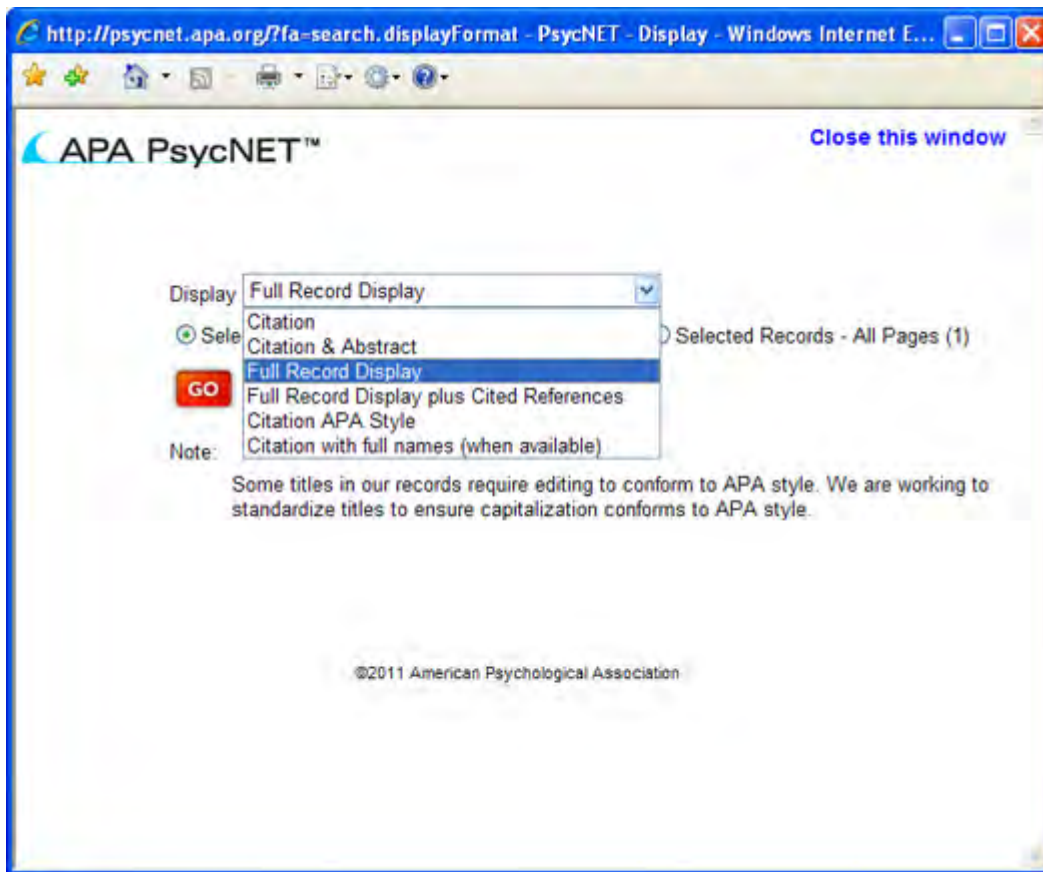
http://psycnet.apa.org/?fa=search.displayFormat - PsycNET - Display - Windows Internet E...

APA PsycNET™

Close this window

Display Full Record Display

Citation
Citation & Abstract
Full Record Display
Full Record Display plus Cited References
Citation APA Style
Citation with full names (when available)

Sele

Selected Records - All Pages (1)

GO

Note:

Some titles in our records require editing to conform to APA style. We are working to standardize titles to ensure capitalization conforms to APA style.

©2011 American Psychological Association